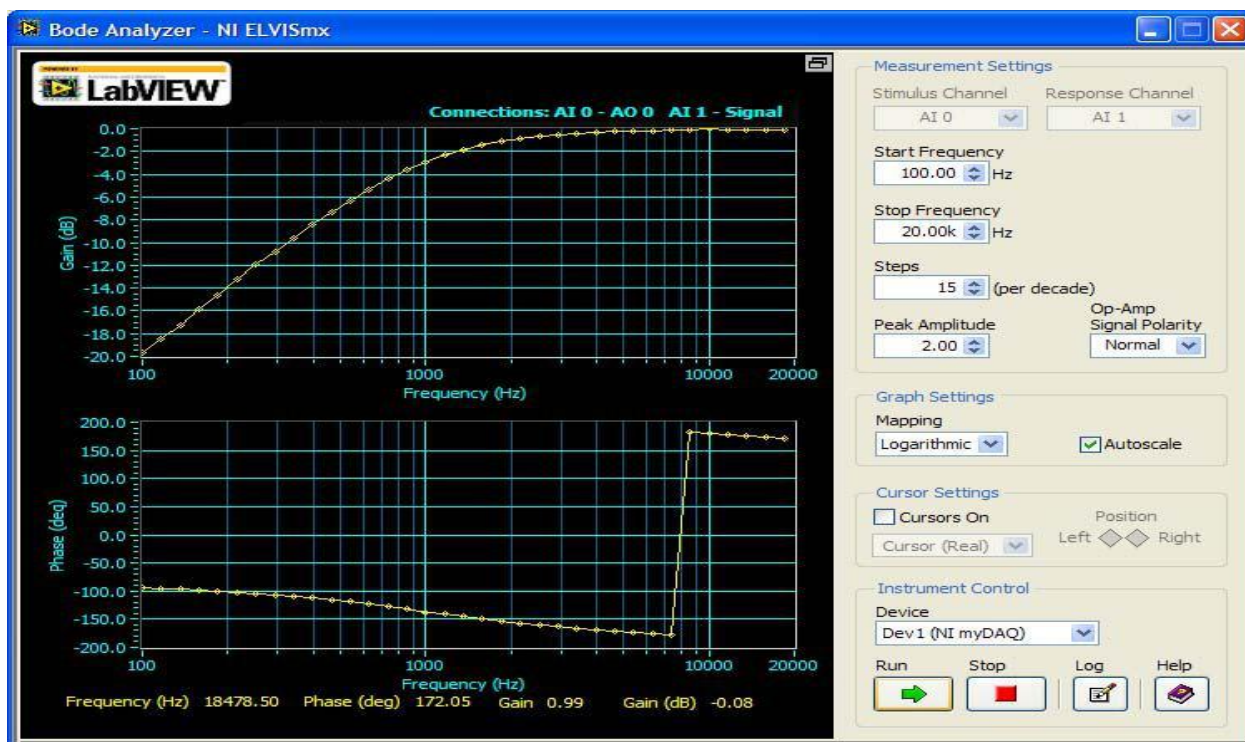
Bode Analyzer - NI ELVISmx

LabVIEW

Connections: AI 0 - AO 0 AI 1 - Signal

Gain (dB)

0.0
-2.0
-4.0
-6.0
-8.0
-10.0
-12.0
-14.0
-16.0
-18.0
-20.0

100
1000
10000
20000
Frequency (Hz)

Phase (deg)

200.0
150.0
100.0
50.0
0.0
-50.0
-100.0
-150.0
-200.0

100
1000
10000
20000
Frequency (Hz)

Frequency (Hz) 18478.50 Phase (deg) 172.05 Gain 0.99 Gain (dB) -0.08

Measurement Settings

Stimulus Channel
AI 0

Response Channel
AI 1

Start Frequency
100.00 Hz

Stop Frequency
20.00k Hz

Steps
15 (per decade)

Peak Amplitude
2.00

Op-Amp Signal Polarity
Normal

Graph Settings

Mapping
Logarithmic

Autoscale

Cursor Settings

Cursors On

Cursor (Real)

Position
Left Right

Instrument Control

Device
Dev1 (NI myDAQ)

Run Stop Log Help